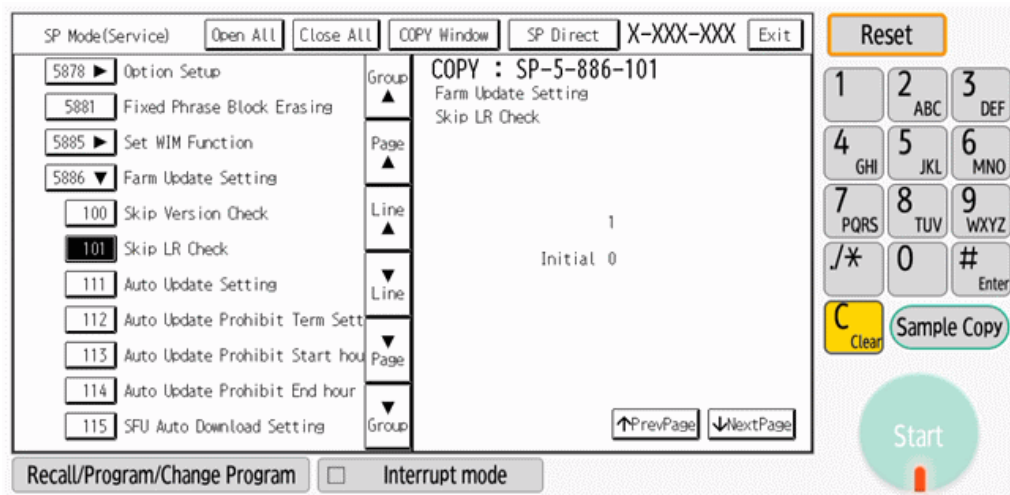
SP Mode(Service) Open All Close All COPY Window SP Direct X-XXX-XXX Exit

Reset

5878 ▶ Option Setup
5881 Fixed Phrase Block Erasing
5885 ▶ Set WIM Function
5886 ▼ Farm Update Setting
100 Skip Version Check
101 Skip LR Check
111 Auto Update Setting
112 Auto Update Prohibit Term Sett
113 Auto Update Prohibit Start hou
114 Auto Update Prohibit End hour
115 SFU Auto Download Setting

Group ▲
Page ▲
Line ▲
▼ Line
▼ Page
▼ Group

COPY : SP-5-886-101
Farm Update Setting
Skip LR Check

1

Initial 0

↑PrevPage ↓NextPage

1
2 ABC
3 DEF
4 GHI
5 JKL
6 MNO
7 PQRS
8 TUV
9 WXYZ
./✱
0
# Enter
C Clear
Sample Copy

Start

Recall/Program/Change Program
Interrupt mode